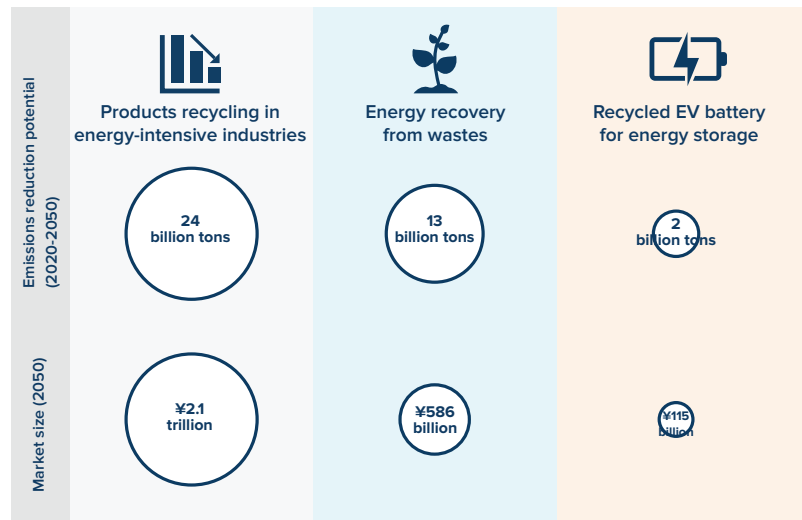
Products recycling in energy-intensive industries

Energy recovery from wastes

Recycled EV battery for energy storage

Emissions reduction potential (2020-2050)

24 billion tons

13 billion tons

2 billion tons

Market size (2050)

¥2.1 trillion

¥586 billion

¥115 billion